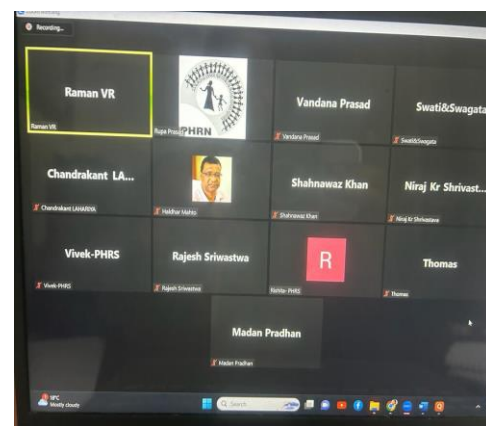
Recording...

Raman VR
Raman VR

PHRN
Rupa Prasad

Vandana Prasad
Vandana Prasad

Swati&Swagata
Swati&Swagata

Chandrakant LA...
Chandrakant LAHARIYA

Haldhar Mahto

Shahnawaz Khan
Shahnawaz Khan

Niraj Kr Shrivast...
Niraj Kr Shrivastava

Vivek-PHRS
Vivek-PHRS

Rajesh Sriwastwa
Rajesh Sriwastwa

R
Ramita- PHRS

Thomas
Thomas

Madan Pradhan
Madan Pradhan

18°C
Mostly cloudy

Search